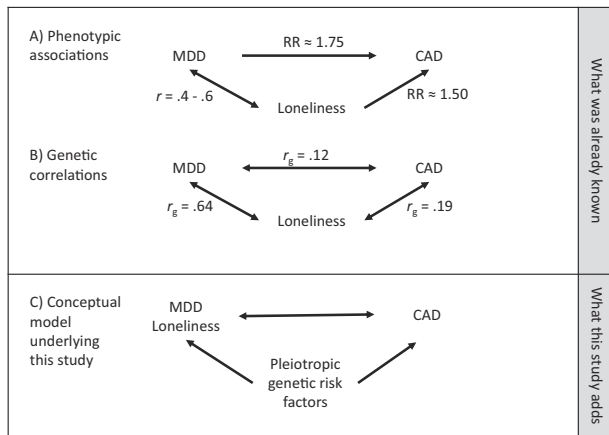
A) Phenotypic associations

MDD

RR ≈ 1.75

CAD

$r$ = .4 - .6

Loneliness

RR ≈ 1.50

B) Genetic correlations

MDD

$r_g$ = .12

CAD

$r_g$ = .64

Loneliness

$r_g$ = .19

What was already known

C) Conceptual model underlying this study

MDD
Loneliness

CAD

Pleiotropic genetic risk factors

What this study adds